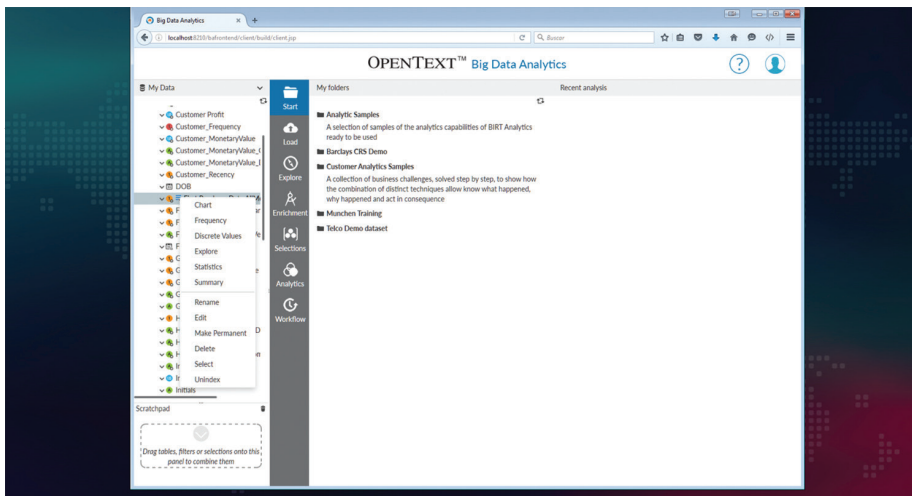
Big Data Analytics

localhost:8210/baf​rontend/client/build/client.jsp

Buscar

OPENTEXT™ Big Data Analytics

My Data

Customer Profit
Customer_Frequency
Customer_MonetaryValue
Customer_MonetaryValue_C
Customer_MonetaryValue_I
Customer_Recency
DOB

Chart
Frequency
Discrete Values
Explore
Statistics
Summary
Rename
Edit
Make Permanent
Delete
Select
Unindex

Initials

Scratchpad

Drag tables, filters or selections onto this panel to combine them

Start
Load
Explore
Enrichment
Selections
Analytics
Workflow

My folders

Analytic Samples
A selection of samples of the analytics capabilities of BIRT Analytics ready to be used

Barclays CRS Demo

Customer Analytics Samples
A collection of business challenges, solved step by step, to show how the combination of distinct techniques allow know what happened, why happened and act in consequence

Munchen Training

Telco Demo dataset

Recent analysis